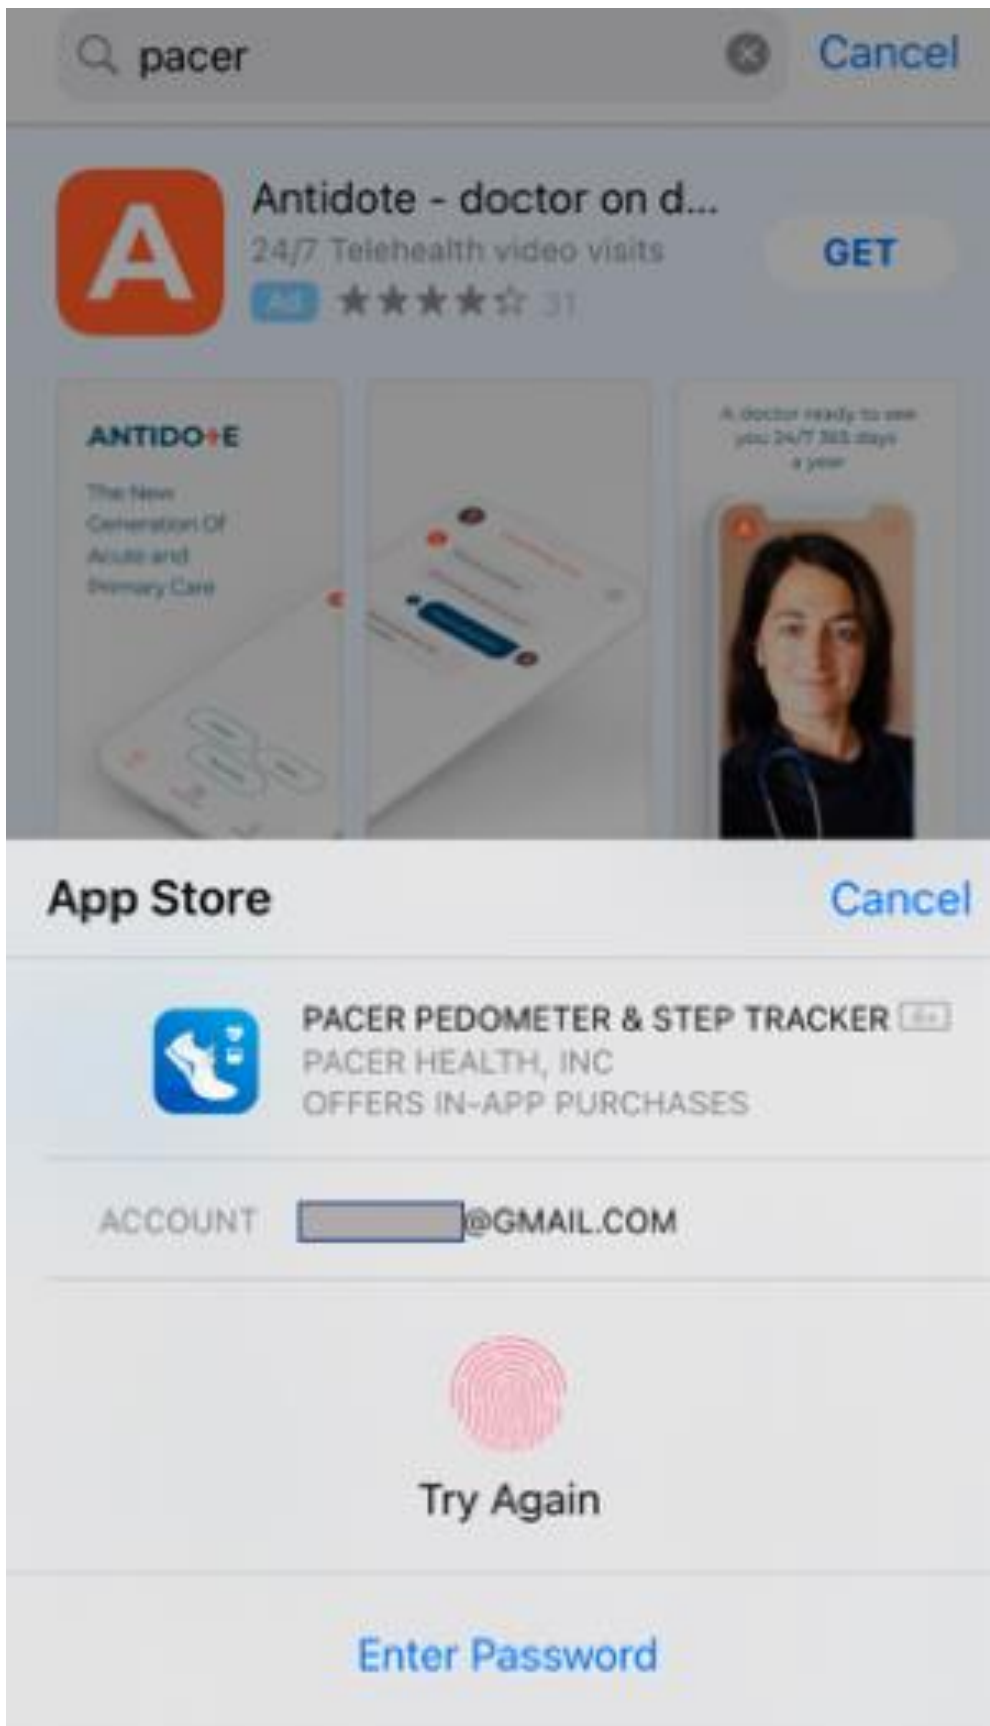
pacer Cancel

Antidote - doctor on d...
24/7 Telehealth video visits
Ad 31
GET

ANTIDOTE
The New Generation Of Acute and Primary Care

A doctor ready to see you 24/7 365 days a year

App Store Cancel

PACER PEDOMETER & STEP TRACKER 4+
PACER HEALTH, INC
OFFERS IN-APP PURCHASES

ACCOUNT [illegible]@GMAIL.COM

Try Again

Enter Password